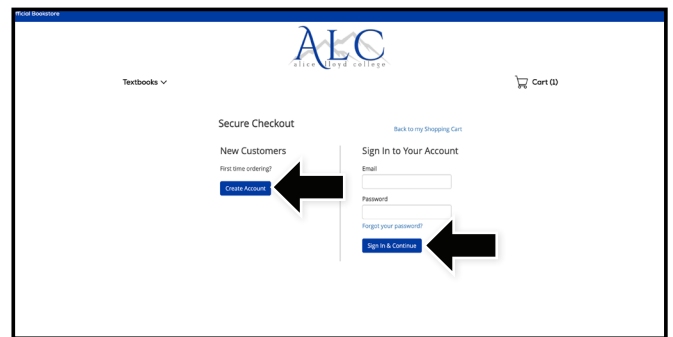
fficial Bookstore

ALC
alice lloyd college

Textbooks

Cart (1)

Secure Checkout

Back to my Shopping Cart

New Customers

First time ordering?

Create Account

Sign In to Your Account

Email

Password

Forgot your password?

Sign In & Continue